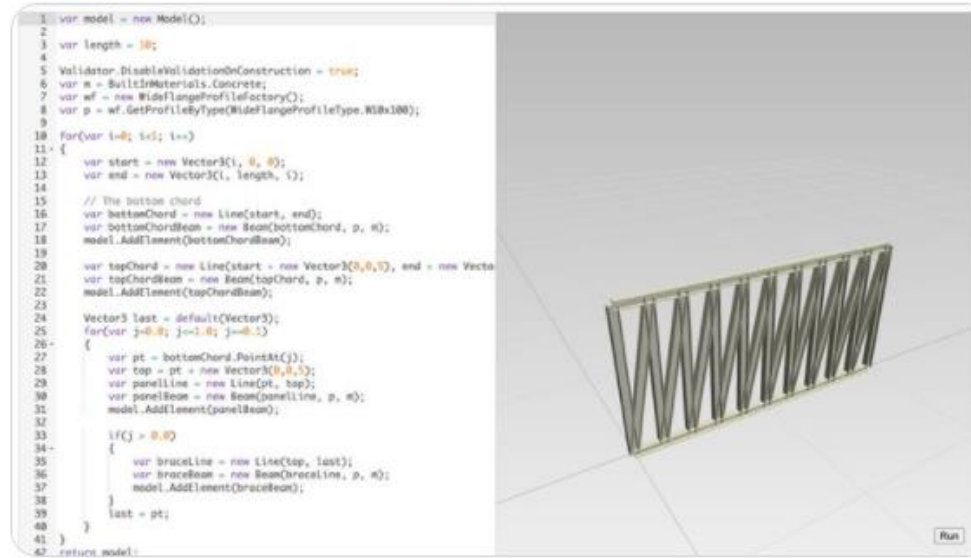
1 var model = new Model();
2
3 var length = 10;
4
5 Validator.DisableValidationOnConstruction = true;
6 var m = BuiltInMaterials.Concrete;
7 var wf = new WideFlangeProfileFactory();
8 var p = wf.GetProfileByType(WideFlangeProfileType.W10x100);
9
10 for(var i=0; i<1; i++)
11 {
12 var start = new Vector3(i, 0, 0);
13 var end = new Vector3(i, length, i);
14
15 // The bottom chord
16 var bottomChord = new Line(start, end);
17 var bottomChordBeam = new Beam(bottomChord, p, m);
18 model.AddElement(bottomChordBeam);
19
20 var topChord = new Line(start + new Vector3(0,0,5), end + new Vecto
21 var topChordBeam = new Beam(topChord, p, m);
22 model.AddElement(topChordBeam);
23
24 Vector3 last = default(Vector3);
25 for(var j=0.0; j<=1.0; j+=0.1)
26 {
27 var pt = bottomChord.PointAt(j);
28 var top = pt + new Vector3(0,0,5);
29 var panelLine = new Line(pt, top);
30 var panelBeam = new Beam(panelLine, p, m);
31 model.AddElement(panelBeam);
32
33 if(j > 0.0)
34 {
35 var braceLine = new Line(top, last);
36 var braceBeam = new Beam(braceLine, p, m);
37 model.AddElement(braceBeam);
38 }
39 last = pt;
40 }
41 }
42 return model;

Run